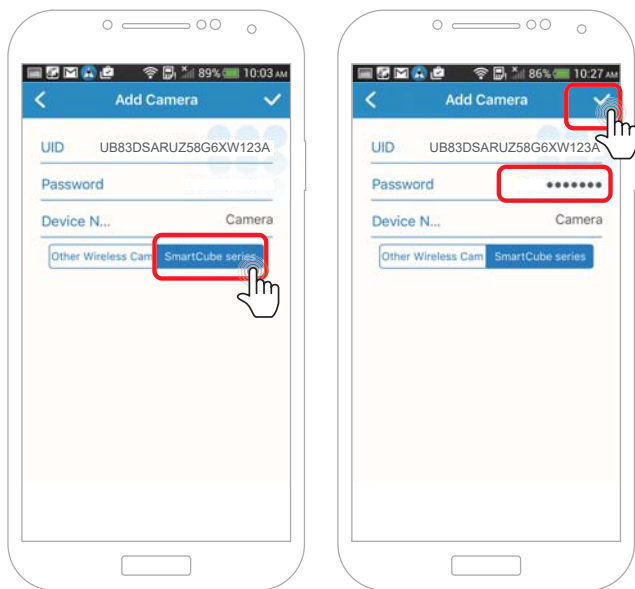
89% 10:03 AM

Add Camera

UID UB83DSARUZ58G6XW123A

Password

Device N... Camera

Other Wireless Cam | SmartCube series

86% 10:27 AM

Add Camera

UID UB83DSARUZ58G6XW123A

Password •••••••

Device N... Camera

Other Wireless Cam | SmartCube series